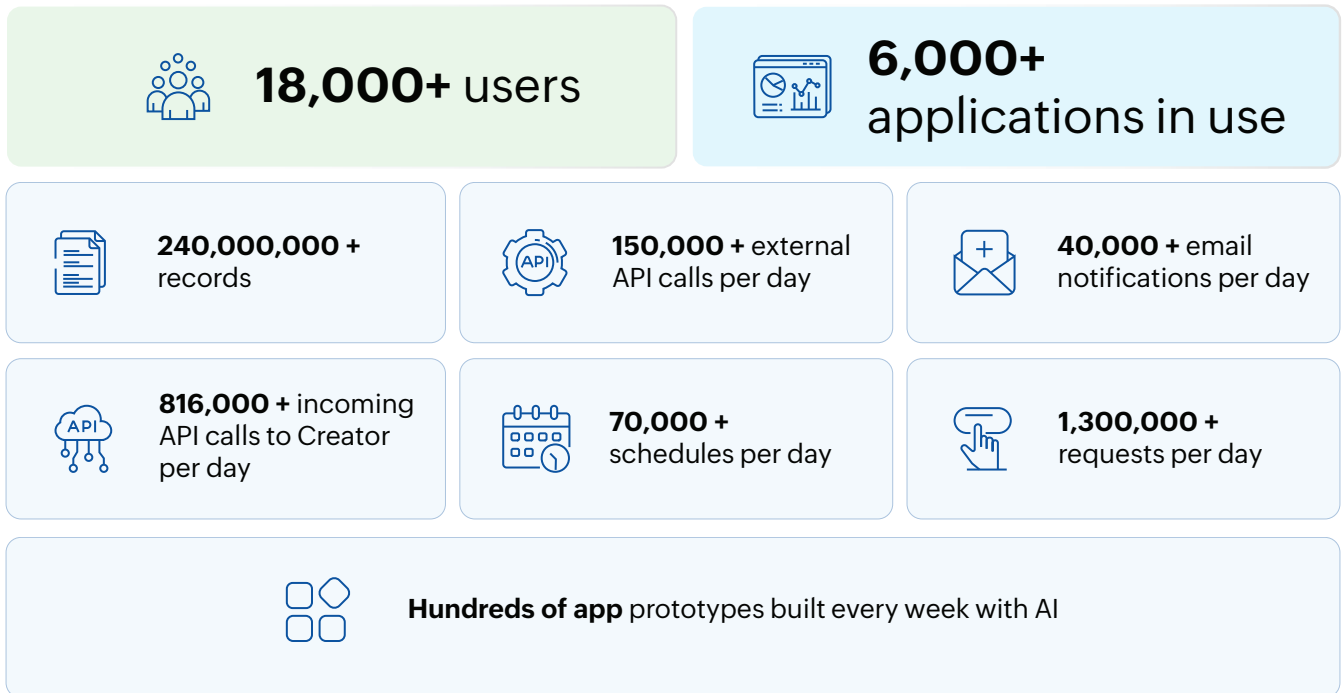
18,000+ users

6,000+ applications in use

240,000,000 + records

API

150,000 + external API calls per day

40,000 + email notifications per day

API

816,000 + incoming API calls to Creator per day

70,000 + schedules per day

1,300,000 + requests per day

Hundreds of app prototypes built every week with AI